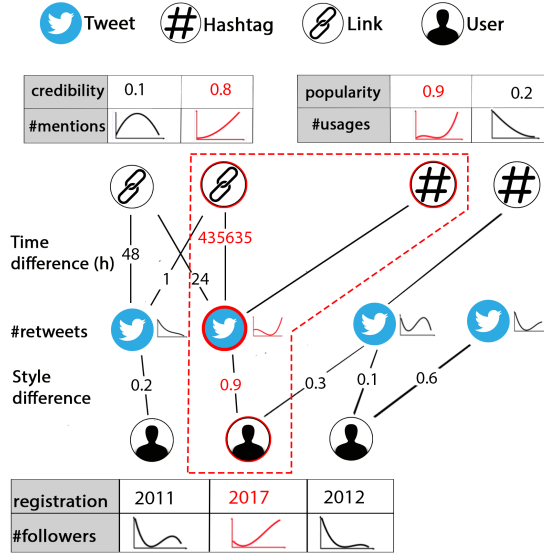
Tweet Hashtag Link User

| credibility | 0.1 | 0.8 |
|---|---|---|
| #mentions | | |

| popularity | 0.9 | 0.2 |
|---|---|---|
| #usages | | |

Time difference (h)

48

1

24

435635

#retweets

Style difference

0.2

0.9

0.3

0.1

0.6

| registration | 2011 | 2017 | 2012 |
|---|---|---|---|
| #followers | | | |